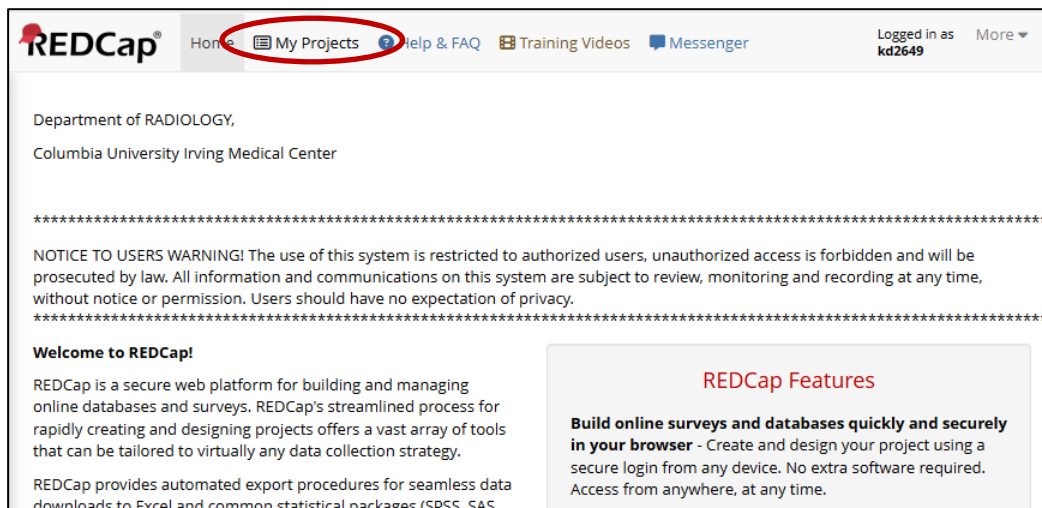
REDCap®

Home My Projects Help & FAQ Training Videos Messenger Logged in as kd2649 More

Department of RADIOLOGY,

Columbia University Irving Medical Center

************************************************************************************************************************

NOTICE TO USERS WARNING! The use of this system is restricted to authorized users, unauthorized access is forbidden and will be prosecuted by law. All information and communications on this system are subject to review, monitoring and recording at any time, without notice or permission. Users should have no expectation of privacy.
************************************************************************************************************************

Welcome to REDCap!

REDCap is a secure web platform for building and managing online databases and surveys. REDCap's streamlined process for rapidly creating and designing projects offers a vast array of tools that can be tailored to virtually any data collection strategy.

REDCap provides automated export procedures for seamless data downloads to Excel and common statistical packages (SPSS, SAS, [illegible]

REDCap Features

Build online surveys and databases quickly and securely in your browser - Create and design your project using a secure login from any device. No extra software required. Access from anywhere, at any time.